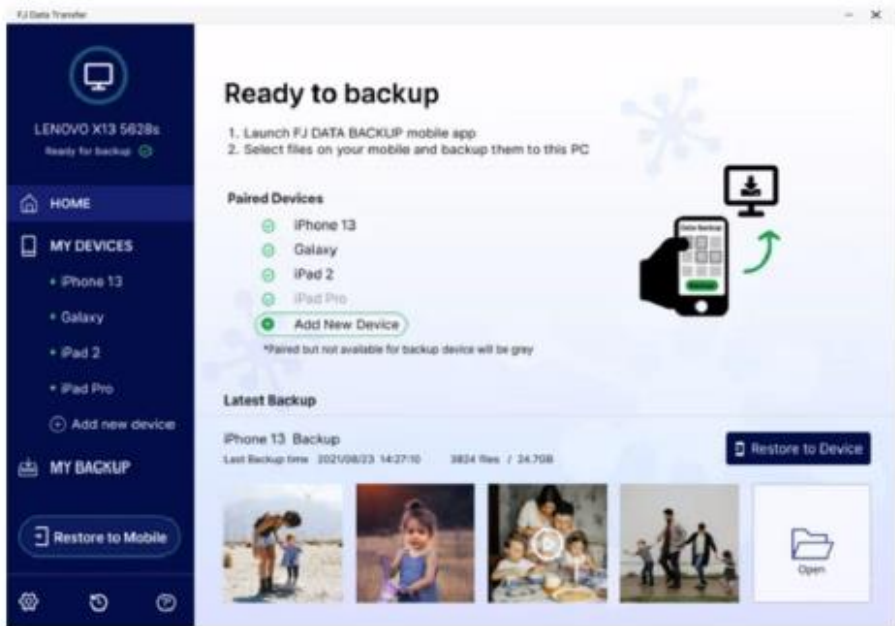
FJ Data Transfer

LENOVO X13 5628s
Ready for backup

HOME
MY DEVICES
• iPhone 13
• Galaxy
• iPad 2
• iPad Pro
Add new device
MY BACKUP
Restore to Mobile

Ready to backup

1. Launch FJ DATA BACKUP mobile app
2. Select files on your mobile and backup them to this PC

Paired Devices
iPhone 13
Galaxy
iPad 2
iPad Pro
Add New Device
*Paired but not available for backup device will be grey

Data Backup

Latest Backup
iPhone 13 Backup
Last Backup time 2021/08/23 14:27:10 3824 files / 24.7GB
Restore to Device
Open